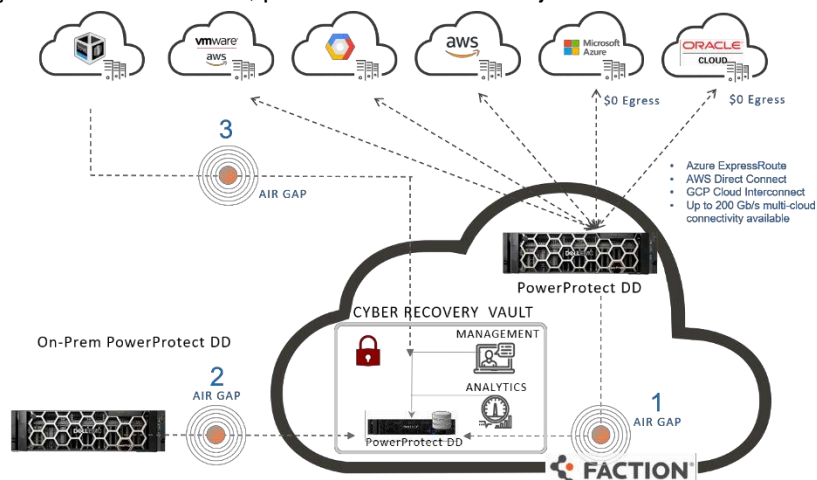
vmware
aws

aws

Microsoft
Azure

ORACLE
CLOUD

$0 Egress

$0 Egress

3
AIR GAP

Azure ExpressRoute
AWS Direct Connect
GCP Cloud Interconnect
Up to 200 Gb/s multi-cloud connectivity available

PowerProtect DD

CYBER RECOVERY VAULT

MANAGEMENT

On-Prem PowerProtect DD

ANALYTICS

2
AIR GAP

1
AIR GAP

PowerProtect DD

FACTION